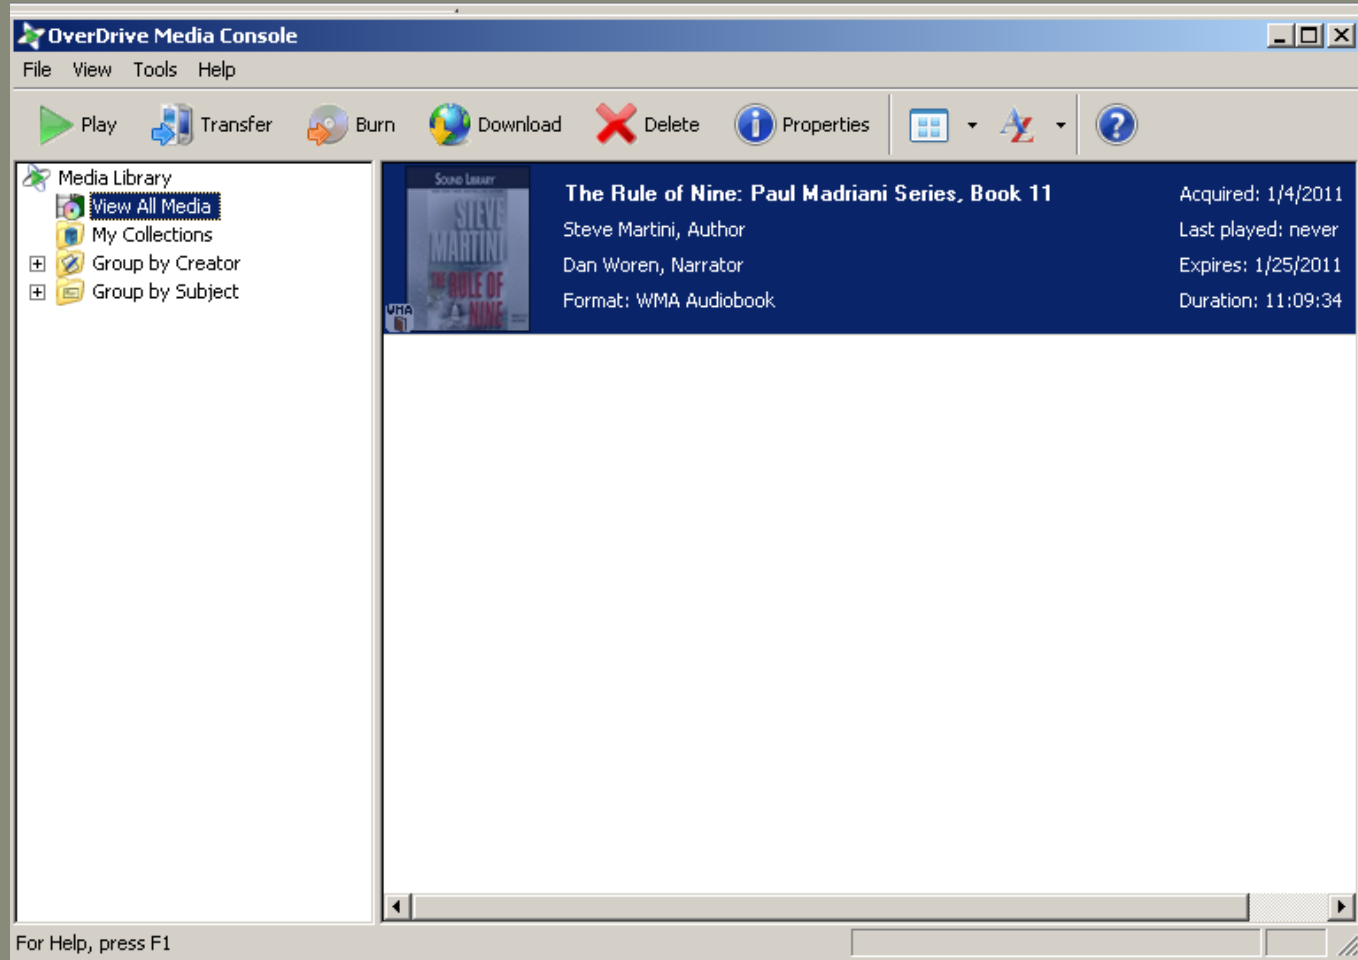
OverDrive Media Console

File View Tools Help

Play Transfer Burn Download Delete Properties

Media Library
View All Media
My Collections
Group by Creator
Group by Subject

Sound Library
STEVE MARTINI
THE RULE OF NINE
WMA

The Rule of Nine: Paul Madriani Series, Book 11
Steve Martini, Author
Dan Woren, Narrator
Format: WMA Audiobook

Acquired: 1/4/2011
Last played: never
Expires: 1/25/2011
Duration: 11:09:34

For Help, press F1